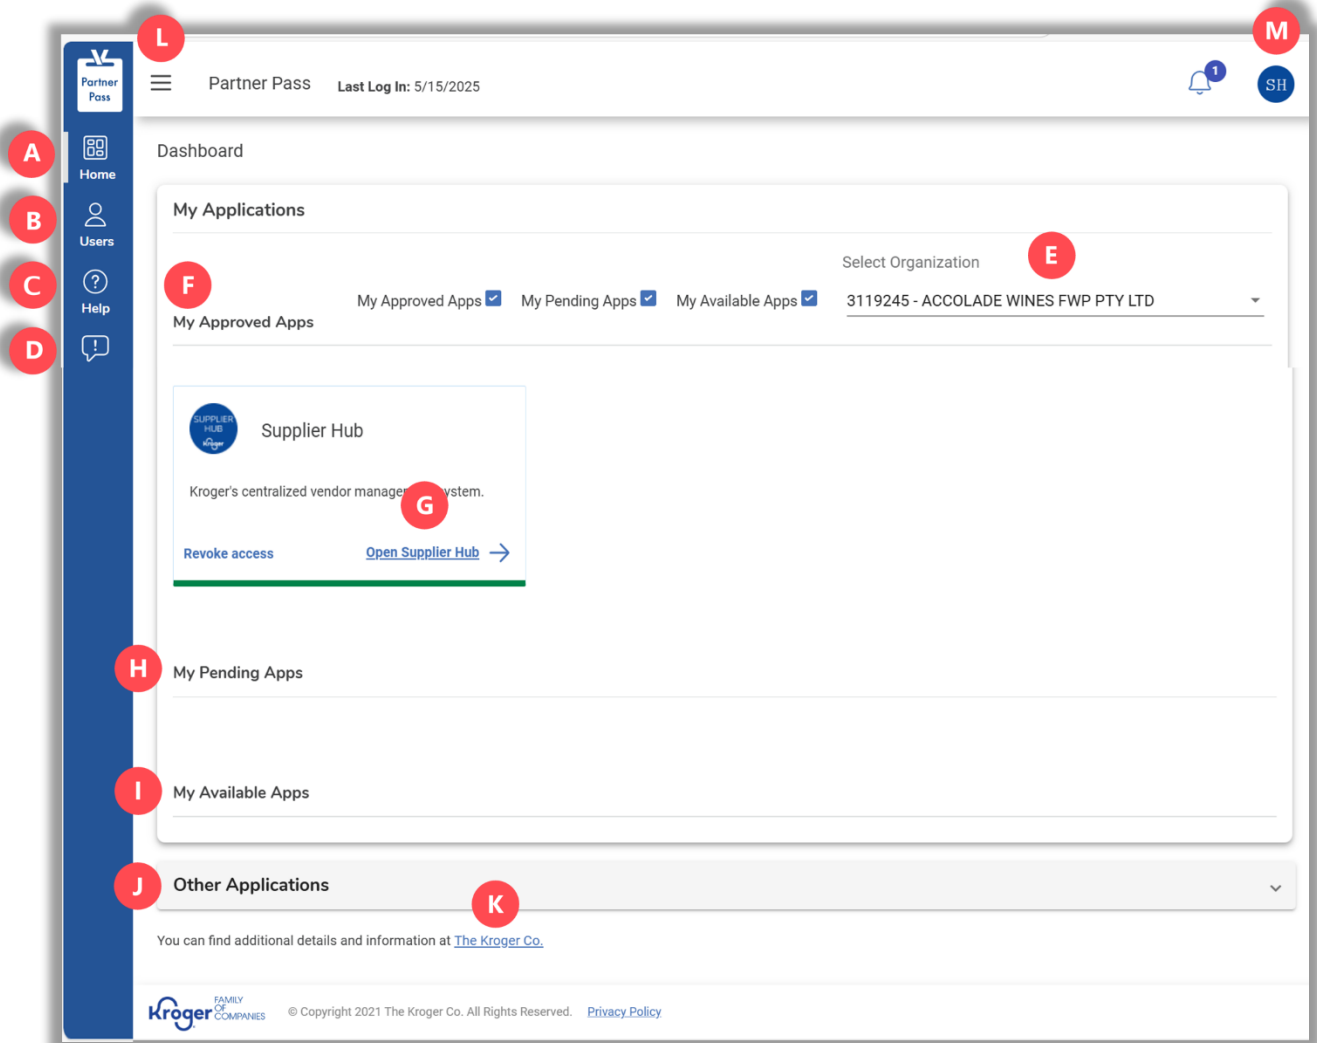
L

M

Partner Pass

Partner Pass Last Log In: 5/15/2025

1

SH

A Home

B Users

C Help

D

Dashboard

My Applications

Select Organization E

F

My Approved Apps

My Approved Apps My Pending Apps My Available Apps 3119245 - ACCOLADE WINES FWP PTY LTD

SUPPLIER HUB Kroger

Supplier Hub

Kroger's centralized vendor manage G ystem.

Revoke access Open Supplier Hub

H My Pending Apps

I My Available Apps

J Other Applications

K

You can find additional details and information at The Kroger Co.

Kroger FAMILY OF COMPANIES © Copyright 2021 The Kroger Co. All Rights Reserved. Privacy Policy